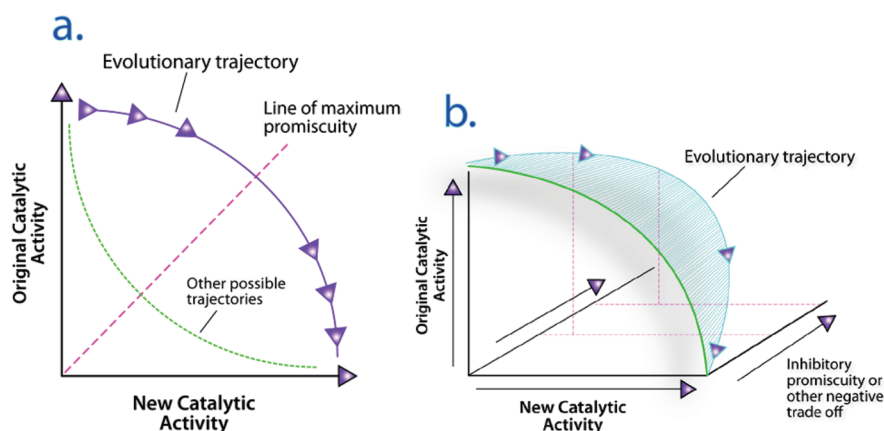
a.

Evolutionary trajectory

Line of maximum promiscuity

Original Catalytic Activity

Other possible trajectories

New Catalytic Activity

b.

Evolutionary trajectory

Original Catalytic Activity

New Catalytic Activity

Inhibitory promiscuity or other negative trade off